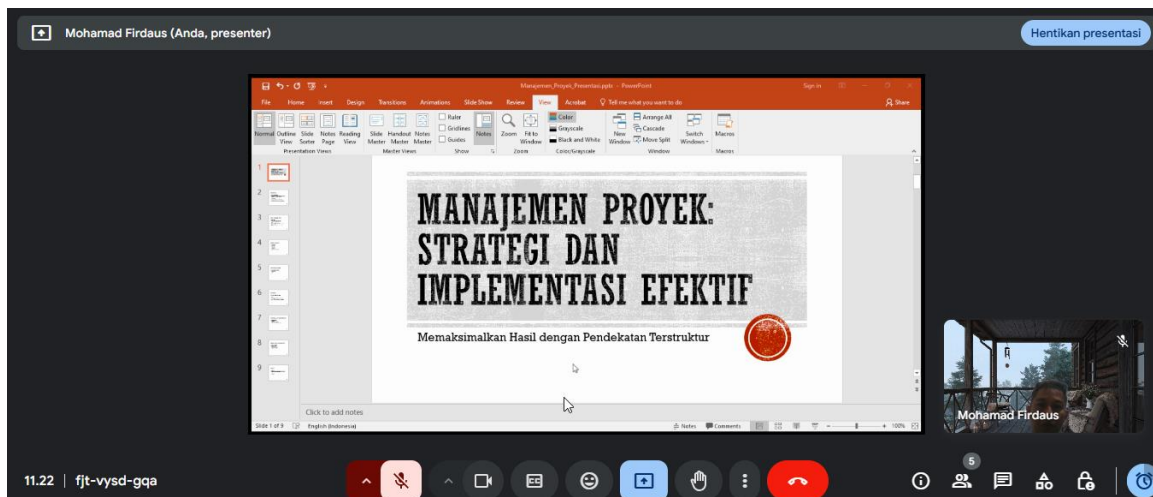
Mohamad Firdaus (Anda, presenter)

Hentikan presentasi

Manajemen_Proyek_Presentasi.pptx - PowerPoint

Sign in

File Home Insert Design Transitions Animations Slide Show Review View Acrobat Tell me what you want to do

Share

Normal Outline View Slide Sorter Notes Page Reading View

Presentation Views

Slide Master Handout Master Notes Master

Master Views

Ruler Gridlines Guides

Notes

Show

Zoom Fit to Window

Zoom

Color Grayscale Black and White

Color/Grayscale

New Window Arrange All Cascade Move Split

Switch Windows

Window

Macros

Macros

1 2 3 4 5 6 7 8 9

MANAJEMEN PROYEK: STRATEGI DAN IMPLEMENTASI EFEKTIF

Memaksimalkan Hasil dengan Pendekatan Terstruktur

Click to add notes

Slide 1 of 9 English (Indonesia)

Notes Comments 100%

Mohamad Firdaus

11.22 | fjt-vysd-gqa

5